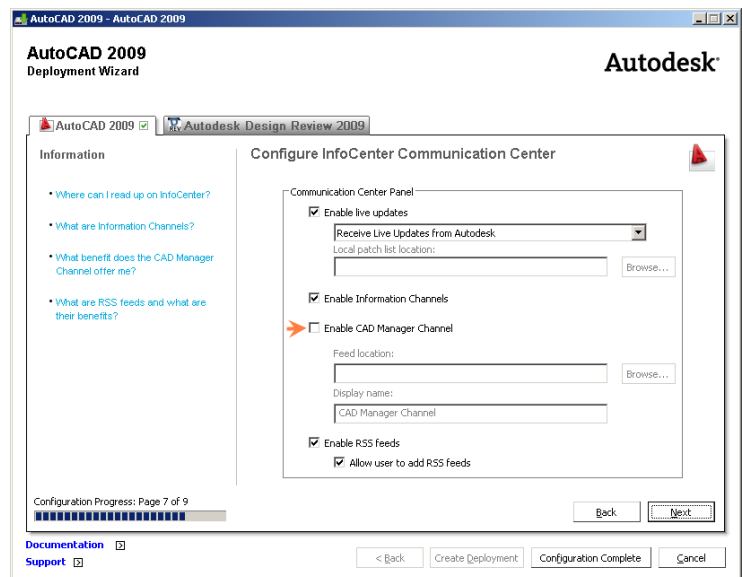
AutoCAD 2009 - AutoCAD 2009

AutoCAD 2009
Deployment Wizard

Autodesk

AutoCAD 2009
Autodesk Design Review 2009

Information

• Where can I read up on InfoCenter?

• What are Information Channels?

• What benefit does the CAD Manager Channel offer me?

• What are RSS feeds and what are their benefits?

Configure InfoCenter Communication Center

Communication Center Panel

Enable live updates

Receive Live Updates from Autodesk

Local patch list location:

Browse...

Enable Information Channels

Enable CAD Manager Channel

Feed location:

Browse...

Display name:

CAD Manager Channel

Enable RSS feeds

Allow user to add RSS feeds

Configuration Progress: Page 7 of 9

Back

Next

Documentation

Support

< Back

Create Deployment

Configuration Complete

Cancel